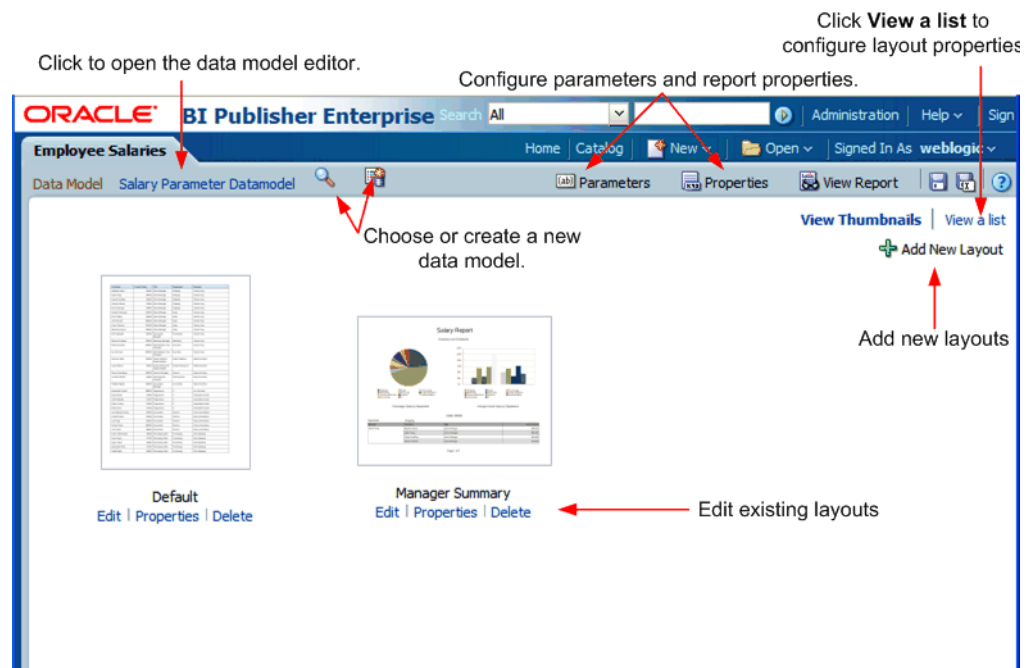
Click **View a list** to configure layout properties

Click to open the data model editor.

Configure parameters and report properties.

ORACLE BI Publisher Enterprise Search All Administration | Help | Sign

Employee Salaries

Home | Catalog | New | Open | Signed In As weblogic

Data Model Salary Parameter Datamodel

Parameters Properties View Report

View Thumbnails | View a list

Add New Layout

Choose or create a new data model.

Salary Report

Default
Edit | Properties | Delete

Manager Summary
Edit | Properties | Delete

Add new layouts

Edit existing layouts